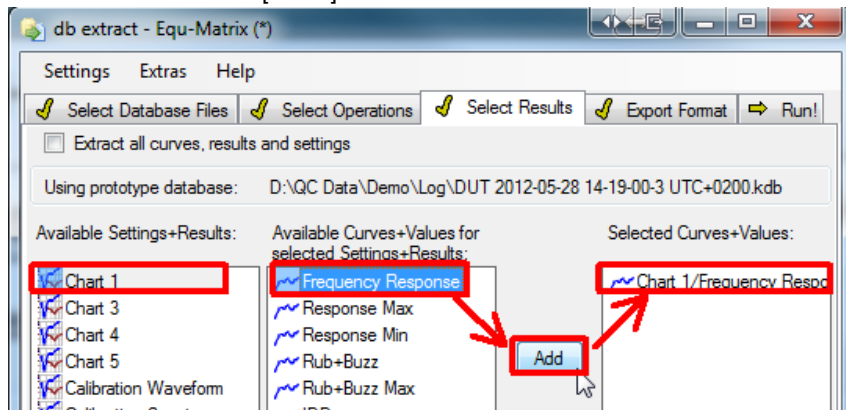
db extract - Equ-Matrix (*)

Settings Extras Help

Select Database Files | Select Operations | Select Results | Export Format | Run!

Extract all curves, results and settings

Using prototype database: D:\QC Data\Demo\Log\DUT 2012-05-28 14-19-00-3 UTC+0200.kdb

Available Settings+Results:
Chart 1
Chart 3
Chart 4
Chart 5
Calibration Waveform
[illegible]

Available Curves+Values for selected Settings+Results:
Frequency Response
Response Max
Response Min
Rub+Buzz
Rub+Buzz Max
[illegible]

Add

Selected Curves+Values:
Chart 1/Frequency Respo